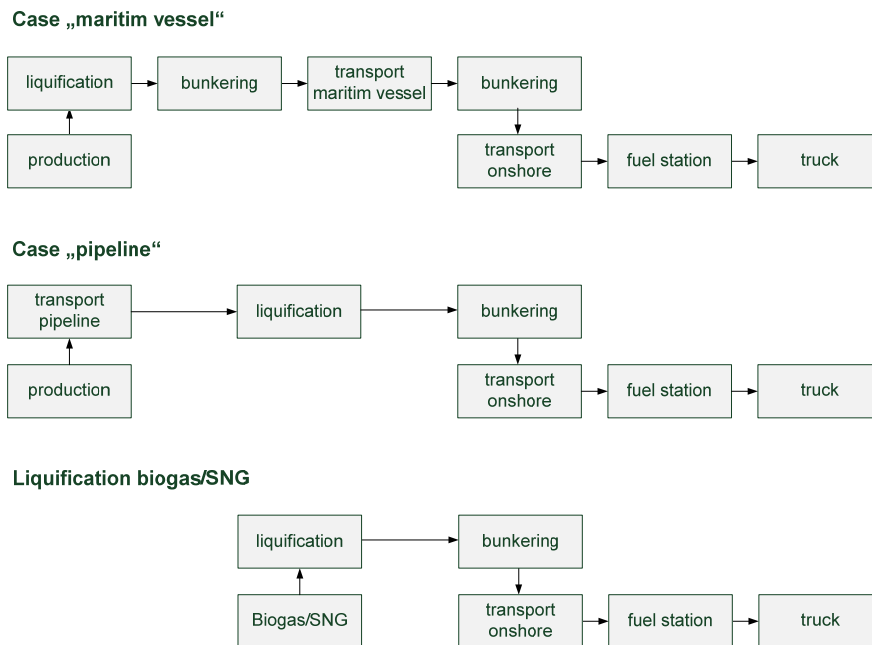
Case „maritim vessel“

liquification

bunkering

transport maritim vessel

bunkering

production

transport onshore

fuel station

truck

Case „pipeline“

transport pipeline

liquification

bunkering

production

transport onshore

fuel station

truck

Liquification biogas/SNG

liquification

bunkering

Biogas/SNG

transport onshore

fuel station

truck